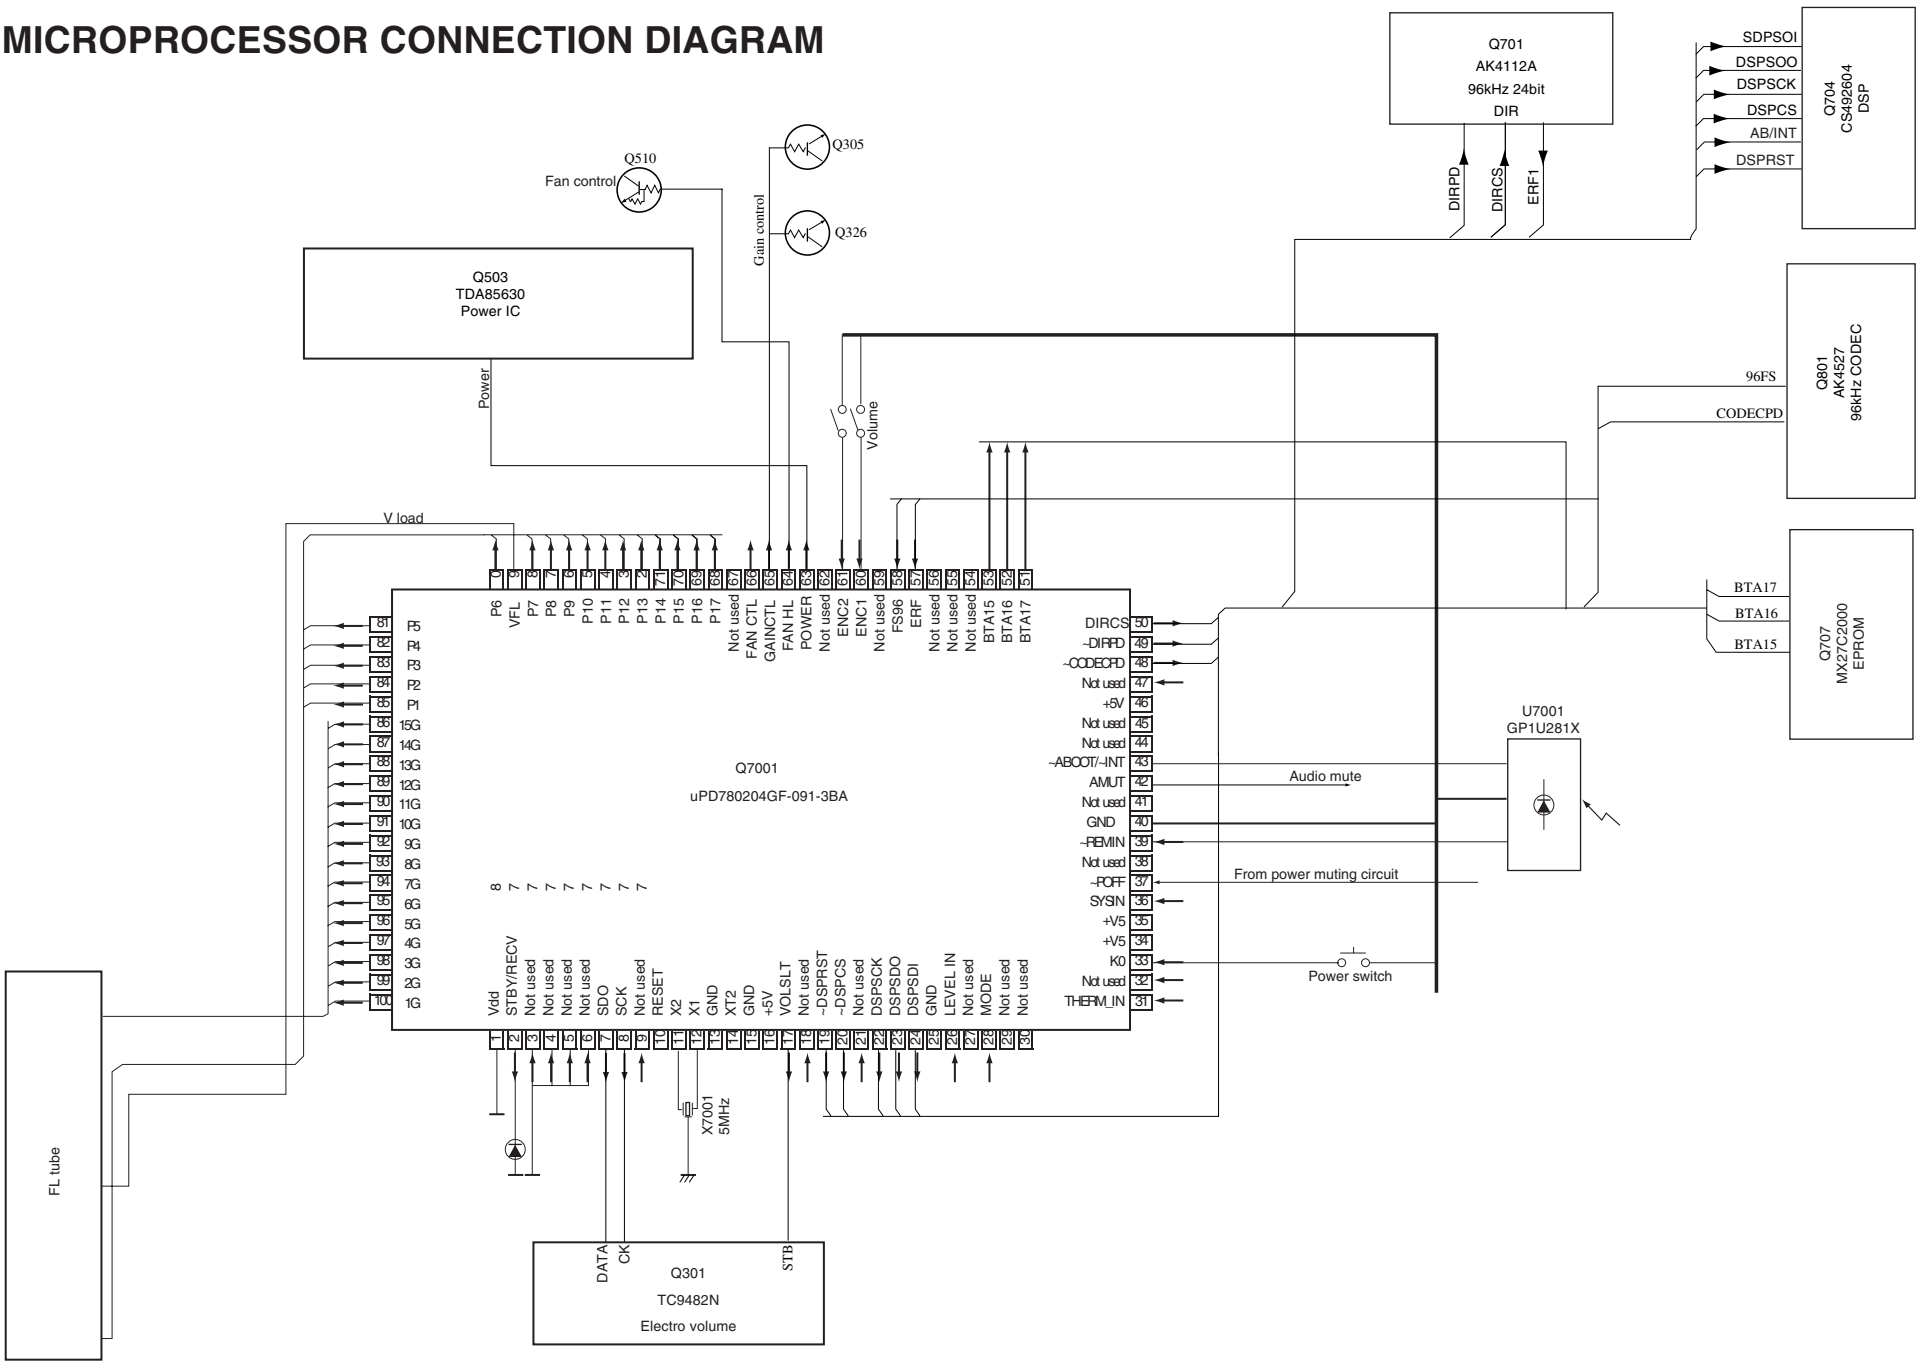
MICROPROCESSOR CONNECTION DIAGRAM

Q701
AK4112A
96kHz 24bit
DIR

DIRPD DIRCS ERF1

SDPSOI
DSPSOO
DSPSCK
DSPCS
AB/INT
DSPRST

Q704
CS492604
DSP

Q510
Fan control

Q305
Gain control
Q326

Q503
TDA85630
Power IC

Power

Volume

Q801
AK4527
96kHz CODEC

96FS
CODECPD

V load

Q707
MX27C2000
EPROM

BTA17
BTA16
BTA15

U7001
GP1U281X

Audio mute

From power muting circuit

Power switch

Q7001
uPD780204GF-091-3BA

70 69 68 67 66 65 64 63 62 61 60 59 58 57 56 55 54 53 52 51
P6 VFL P7 P8 P9 P10 P11 P12 P13 P14 P15 P16 P17 Not used FAN CTL GAINCTL FAN HL POWER Not used ENC2 ENC1 Not used FS96 ERF Not used Not used Not used BTA15 BTA16 BTA17

81 P5
82 P4
83 P3
84 P2
85 P1
86 15G
87 14G
88 13G
89 12G
90 11G
91 10G
92 9G
93 8G
94 7G
95 6G
96 5G
97 4G
98 3G
99 2G
100 1G

DIRCS 50
~DIRPD 49
~CODECPD 48
Not used 47
+5V 46
Not used 45
Not used 44
~ABOOT/~INT 43
AMUT 42
Not used 41
GND 40
~REMIN 39
Not used 38
~POFF 37
SYSIN 36
+V5 35
+V5 34
K0 33
Not used 32
THERM_IN 31

8 7 7 7 7 7 7 7 7

Vdd STBY/RECV Not used Not used Not used Not used SDO SCK Not used RESET X2 X1 GND XT2 GND +5V VOLSLT Not used ~DSPRST ~DSPCS Not used DSPSCK DSPSDO DSPSDI GND LEVEL IN Not used MODE Not used Not used
1 2 3 4 5 6 7 8 9 10 11 12 13 14 15 16 17 18 19 20 21 22 23 24 25 26 27 28 29 30

X7001
5MHz

FL tube

DATA CK STB
Q301
TC9482N
Electro volume